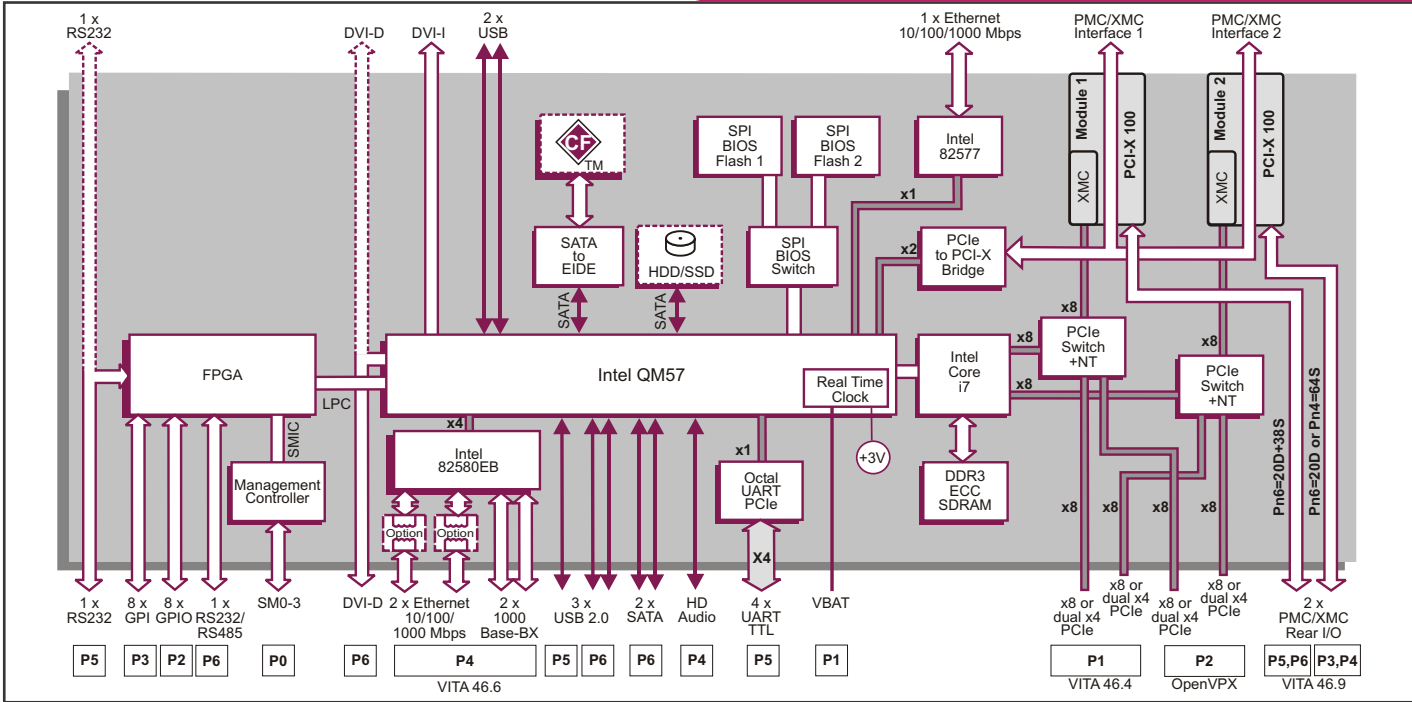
1 x RS232

DVI-D

DVI-I

2 x USB

1 x Ethernet 10/100/1000 Mbps

PMC/XMC Interface 1

PMC/XMC Interface 2

Module 1

XMC

PCI-X 100

Module 2

XMC

PCI-X 100

CF
TM

SPI BIOS Flash 1

SPI BIOS Flash 2

Intel 82577

x1

SATA to EIDE

HDD/SSD

SPI BIOS Switch

x2

PCIe to PCI-X Bridge

SATA

SATA

x8

FPGA

Intel QM57

x8

PCIe Switch +NT

Intel Core i7

x8

x8

PCIe Switch +NT

Real Time Clock

LPC

x4

SMIC

Intel 82580EB

x1

+3V

Pn6=20D+38S

Pn6=20D or Pn4=64S

Management Controller

Option

Option

Octal UART PCIe

DDR3 ECC SDRAM

X4

x8

x8

x8

x8

1 x RS232

8 x GPI

8 x GPIO

1 x RS232/ RS485

SM0-3

DVI-D

2 x Ethernet 10/100/ 1000 Mbps

2 x 1000 Base-BX

3 x USB 2.0

2 x SATA

HD Audio

4 x UART TTL

VBAT

x8 or dual x4 PCIe

x8 or dual x4 PCIe

x8 or dual x4 PCIe

x8 or dual x4 PCIe

2 x PMC/XMC Rear I/O

P5

P3

P2

P6

P0

P6

P4

P5

P6

P6

P4

P5

P1

P1

P2

P5,P6

P3,P4

VITA 46.6

VITA 46.4

OpenVPX

VITA 46.9